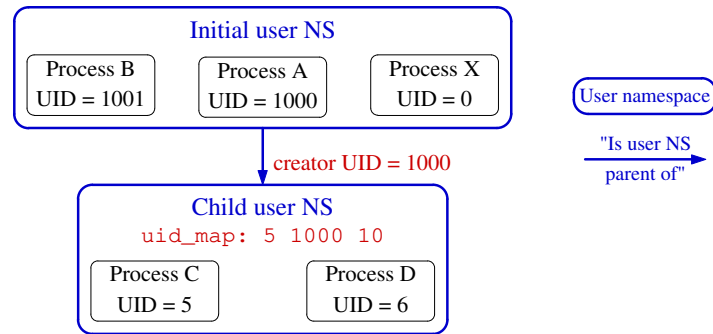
Initial user NS

Process B
UID = 1001

Process A
UID = 1000

Process X
UID = 0

creator UID = 1000

Child user NS
uid_map: 5 1000 10

Process C
UID = 5

Process D
UID = 6

User namespace

"Is user NS parent of"